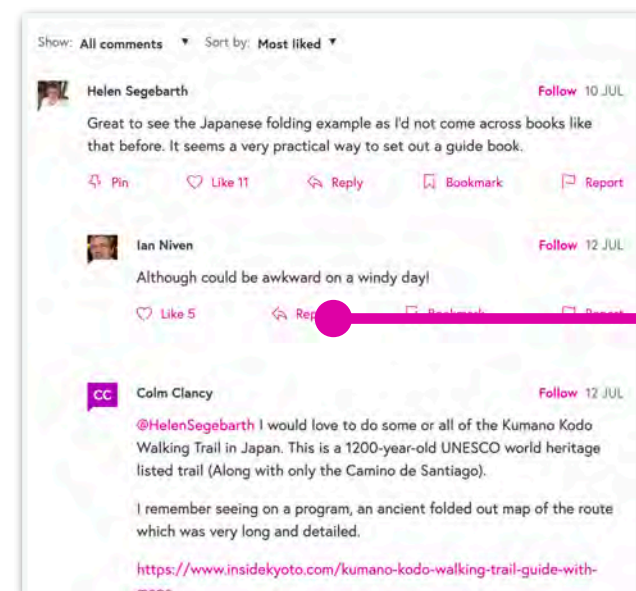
Show: All comments ▾ Sort by: Most liked ▾

Helen Segebarth
Follow 10 JUL

Great to see the Japanese folding example as I'd not come across books like that before. It seems a very practical way to set out a guide book.

Pin Like 11 Reply Bookmark Report

Ian Niven
Follow 12 JUL

Although could be awkward on a windy day!

Like 5 Rep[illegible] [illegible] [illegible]

CC
Colm Clancy
Follow 12 JUL

@HelenSegebarth I would love to do some or all of the Kumano Kodo Walking Trail in Japan. This is a 1200-year-old UNESCO world heritage listed trail (Along with only the Camino de Santiago).

I remember seeing on a program, an ancient folded out map of the route which was very long and detailed.

https://www.insidekyoto.com/kumano-kodo-walking-trail-guide-with-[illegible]